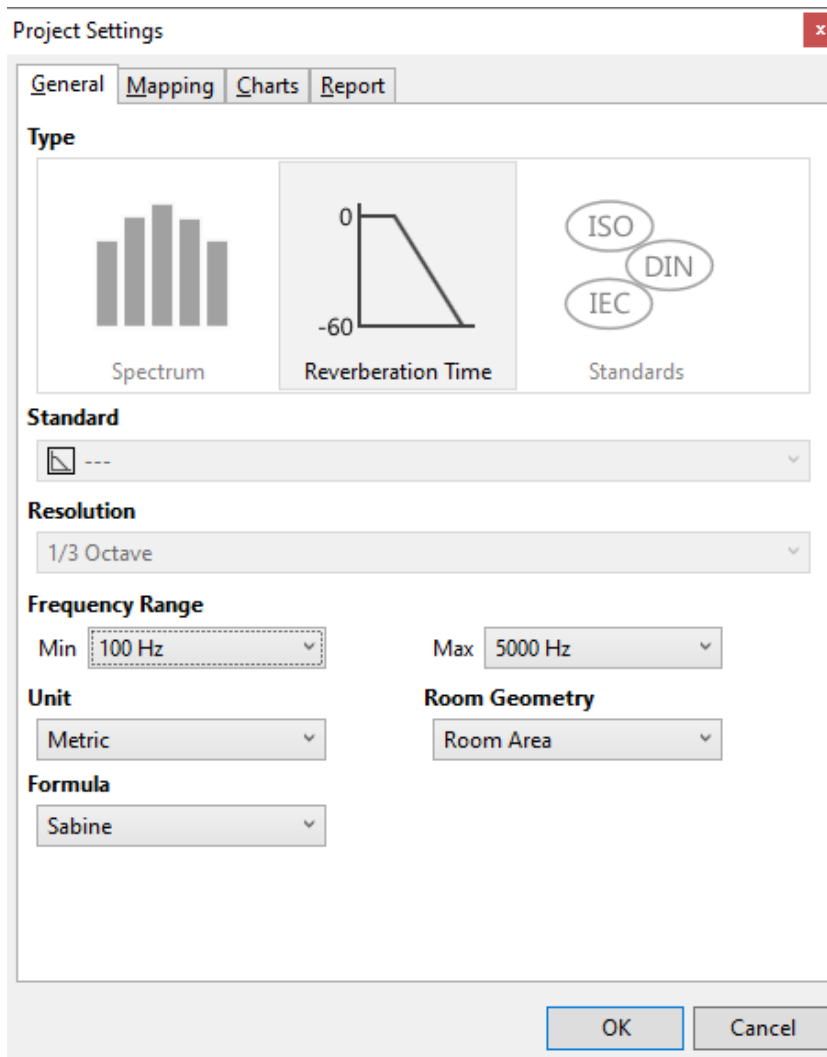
Project Settings

x

General Mapping Charts Report

Type

0

-60

ISO

DIN

IEC

Spectrum

Reverberation Time

Standards

Standard

---

Resolution

1/3 Octave

Frequency Range

Min 100 Hz

Max 5000 Hz

Unit

Metric

Room Geometry

Room Area

Formula

Sabine

OK

Cancel